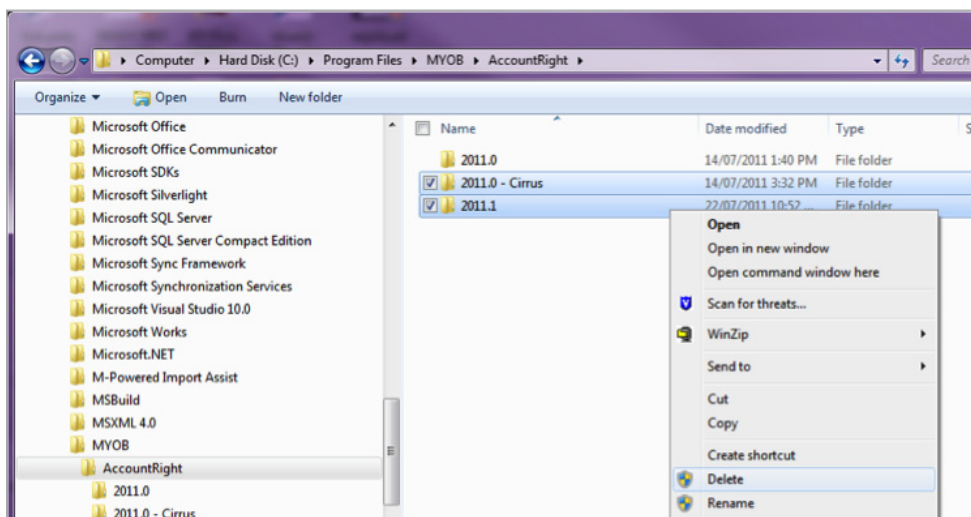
Computer ▸ Hard Disk (C:) ▸ Program Files ▸ MYOB ▸ AccountRight ▸

Search

Organize ▾ Open Burn New folder

Microsoft Office
Microsoft Office Communicator
Microsoft SDKs
Microsoft Silverlight
Microsoft SQL Server
Microsoft SQL Server Compact Edition
Microsoft Sync Framework
Microsoft Synchronization Services
Microsoft Visual Studio 10.0
Microsoft Works
Microsoft.NET
M-Powered Import Assist
MSBuild
MSXML 4.0
MYOB
AccountRight
2011.0
2011.0 - Cirrus

| Name | Date modified | Type |
|---|---|---|
| 2011.0 | 14/07/2011 1:40 PM | File folder |
| 2011.0 - Cirrus | 14/07/2011 3:32 PM | File folder |
| 2011.1 | 22/07/2011 10:52 ... | File folder |

Open
Open in new window
Open command window here
Scan for threats...
WinZip
Send to
Cut
Copy
Create shortcut
Delete
Rename